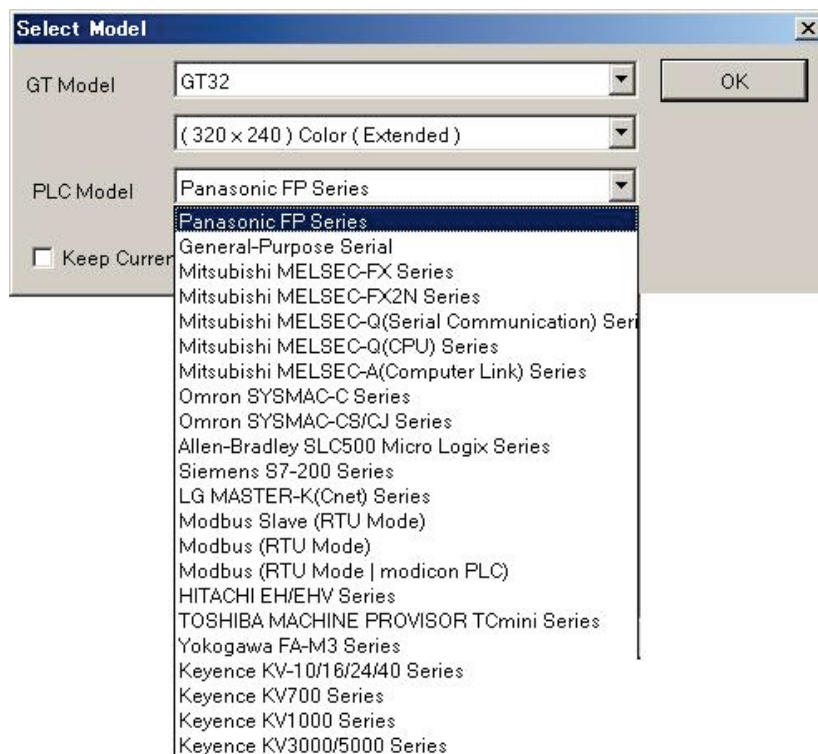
Select Model
×

GT Model
GT32
OK

( 320 x 240 ) Color ( Extended )

PLC Model
Panasonic FP Series

Keep Curren

Panasonic FP Series
General-Purpose Serial
Mitsubishi MELSEC-FX Series
Mitsubishi MELSEC-FX2N Series
Mitsubishi MELSEC-Q(Serial Communication) Seri
Mitsubishi MELSEC-Q(CPU) Series
Mitsubishi MELSEC-A(Computer Link) Series
Omron SYSMAC-C Series
Omron SYSMAC-CS/CJ Series
Allen-Bradley SLC500 Micro Logix Series
Siemens S7-200 Series
LG MASTER-K(Cnet) Series
Modbus Slave (RTU Mode)
Modbus (RTU Mode)
Modbus (RTU Mode | modicon PLC)
HITACHI EH/EHV Series
TOSHIBA MACHINE PROVISOR TCmini Series
Yokogawa FA-M3 Series
Keyence KV-10/16/24/40 Series
Keyence KV700 Series
Keyence KV1000 Series
Keyence KV3000/5000 Series